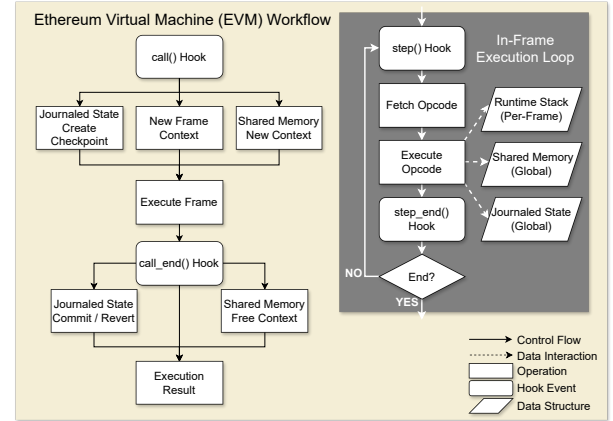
Ethereum Virtual Machine (EVM) Workflow

call() Hook

Journaled State Create Checkpoint

New Frame Context

Shared Memory New Context

Execute Frame

call_end() Hook

Journaled State Commit / Revert

Shared Memory Free Context

Execution Result

In-Frame Execution Loop

step() Hook

Fetch Opcode

Execute Opcode

step_end() Hook

End?

NO

YES

Runtime Stack (Per-Frame)

Shared Memory (Global)

Journaled State (Global)

Control Flow

Data Interaction

Operation

Hook Event

Data Structure